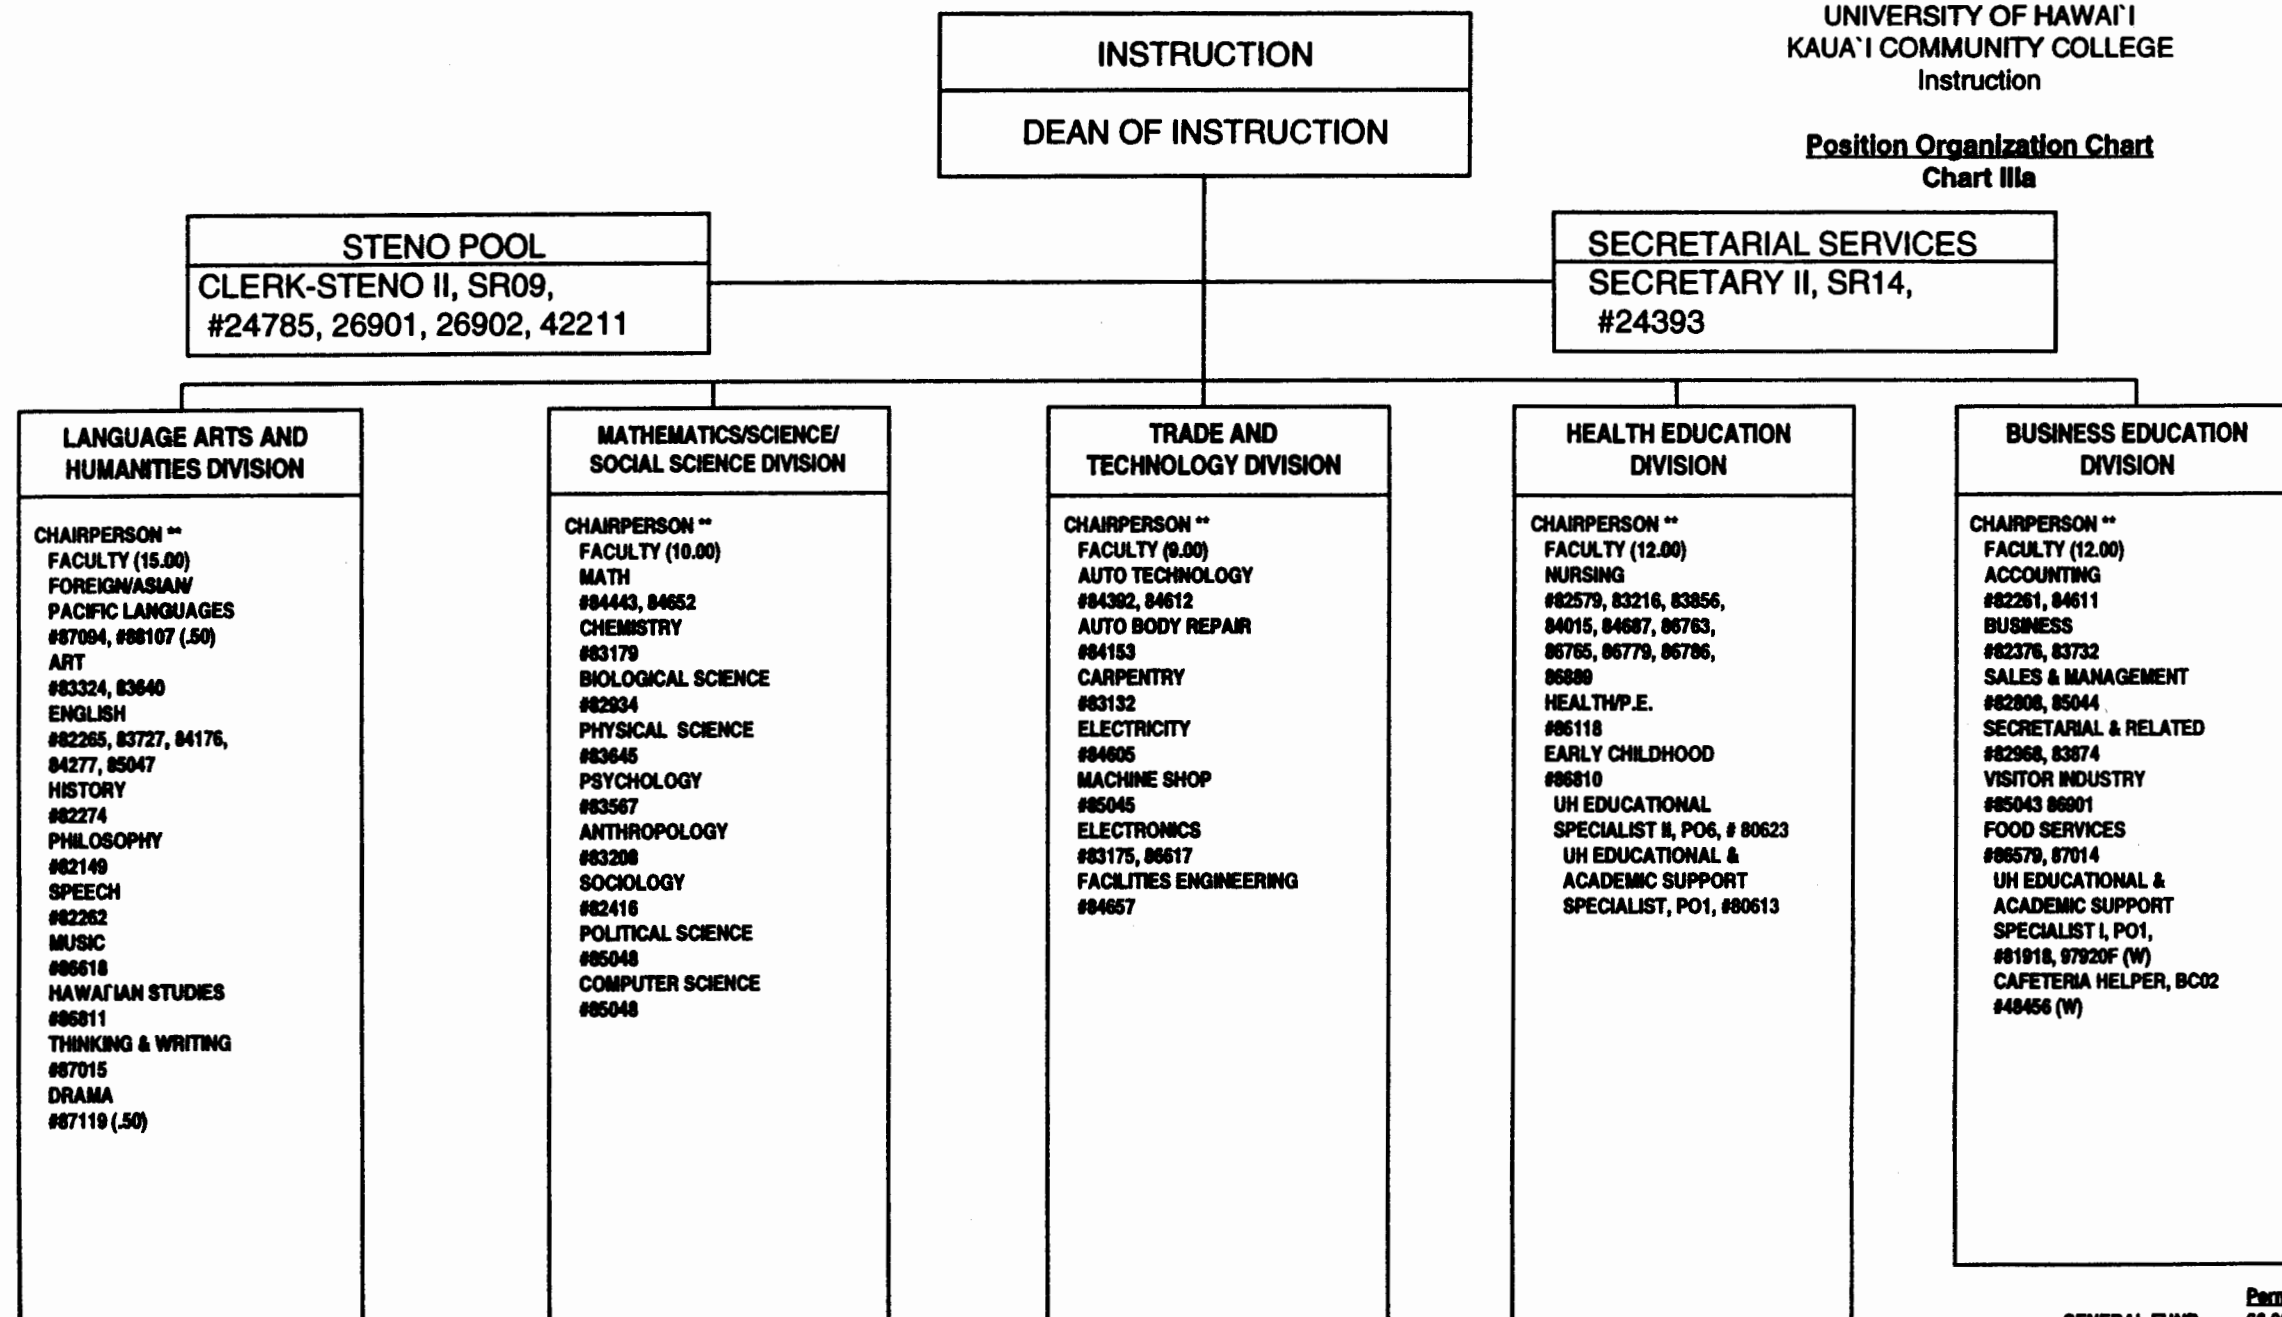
UNIVERSITY OF HAWAI`I
KAUA`I COMMUNITY COLLEGE
Instruction

Position Organization Chart
Chart IIIa

INSTRUCTION

DEAN OF INSTRUCTION

STENO POOL
CLERK-STENO II, SR09, #24785, 26901, 26902, 42211

SECRETARIAL SERVICES
SECRETARY II, SR14, #24393

LANGUAGE ARTS AND HUMANITIES DIVISION

CHAIRPERSON **
FACULTY (15.00)
FOREIGN/ASIAN/ PACIFIC LANGUAGES
#87094, #88107 (.50)
ART
#83324, 83640
ENGLISH
#82265, 83727, 84176, 84277, 85047
HISTORY
#82274
PHILOSOPHY
#82149
SPEECH
#82262
MUSIC
#86618
HAWAI`IAN STUDIES
#86811
THINKING & WRITING
#87015
DRAMA
#87119 (.50)

MATHEMATICS/SCIENCE/ SOCIAL SCIENCE DIVISION

CHAIRPERSON **
FACULTY (10.00)
MATH
#84443, 84652
CHEMISTRY
#83179
BIOLOGICAL SCIENCE
#82934
PHYSICAL SCIENCE
#83645
PSYCHOLOGY
#83567
ANTHROPOLOGY
#83208
SOCIOLOGY
#82416
POLITICAL SCIENCE
#85048
COMPUTER SCIENCE
#85048

TRADE AND TECHNOLOGY DIVISION

CHAIRPERSON **
FACULTY (9.00)
AUTO TECHNOLOGY
#84392, 84612
AUTO BODY REPAIR
#84153
CARPENTRY
#83132
ELECTRICITY
#84605
MACHINE SHOP
#85045
ELECTRONICS
#83175, 86617
FACILITIES ENGINEERING
#84657

HEALTH EDUCATION DIVISION

CHAIRPERSON **
FACULTY (12.00)
NURSING
#82579, 83216, 83856, 84015, 84687, 86763, 86765, 86779, 86786, 86889
HEALTH/P.E.
#86118
EARLY CHILDHOOD
#86810
UH EDUCATIONAL SPECIALIST II, PO6, # 80623
UH EDUCATIONAL & ACADEMIC SUPPORT SPECIALIST, PO1, #80613

BUSINESS EDUCATION DIVISION

CHAIRPERSON **
FACULTY (12.00)
ACCOUNTING
#82261, 84611
BUSINESS
#82376, 83732
SALES & MANAGEMENT
#82808, 85044
SECRETARIAL & RELATED
#82968, 83874
VISITOR INDUSTRY
#85043 86901
FOOD SERVICES
#86579, 87014
UH EDUCATIONAL & ACADEMIC SUPPORT SPECIALIST I, PO1, #81918, 97920F (W)
CAFETERIA HELPER, BC02
#48456 (W)

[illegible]